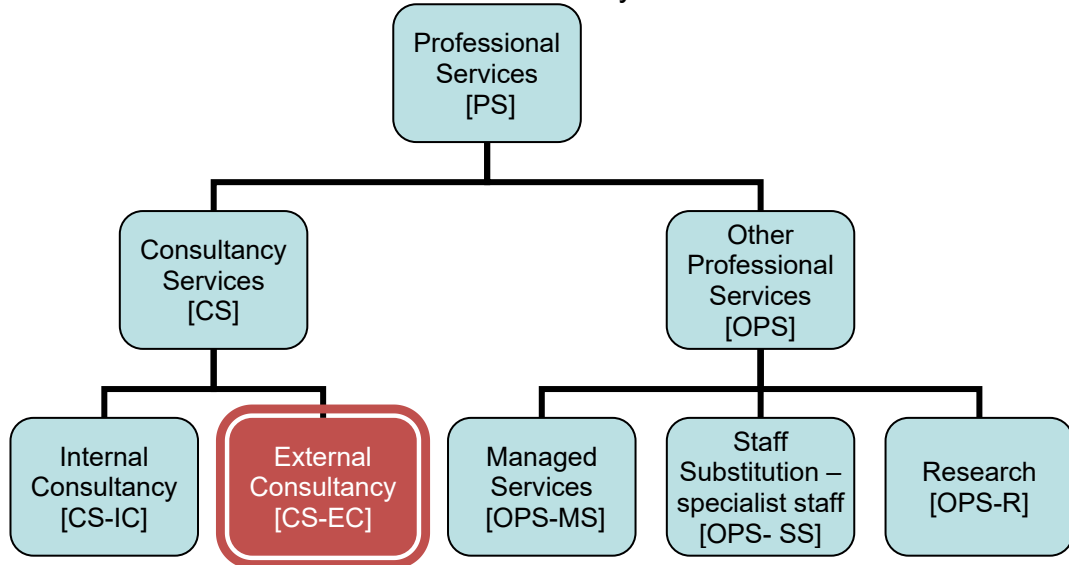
Professional Services [PS]

Consultancy Services [CS]

Other Professional Services [OPS]

Internal Consultancy [CS-IC]

External Consultancy [CS-EC]

Managed Services [OPS-MS]

Staff Substitution – specialist staff [OPS- SS]

Research [OPS-R]